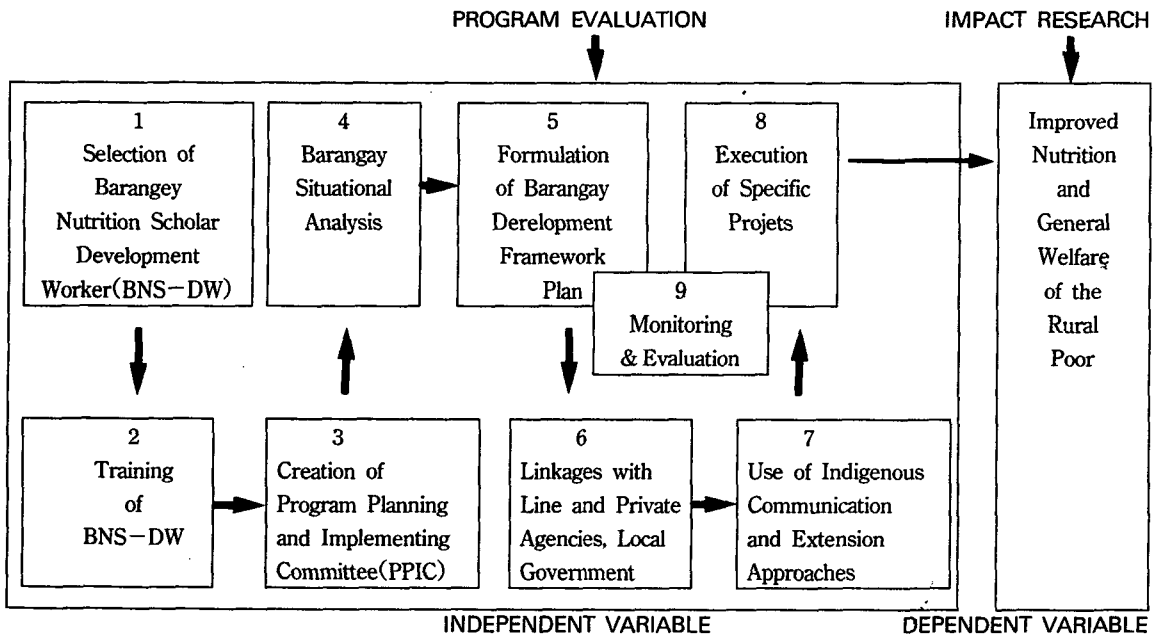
PROGRAM EVALUATION

IMPACT RESEARCH

1
Selection of Barangey Nutrition Scholar Development Worker(BNS−DW)

4
Barangay Situational Analysis

5
Formulation of Barangay Derelopment Framework Plan

8
Execution of Specific Projets

Improved Nutrition and General Welfare of the Rural Poor

9
Monitoring & Evaluation

2
Training of BNS−DW

3
Creation of Program Planning and Implementing Committee(PPIC)

6
Linkages with Line and Private Agencies, Local Government

7
Use of Indigenous Communication and Extension Approaches

INDEPENDENT VARIABLE

DEPENDENT VARIABLE